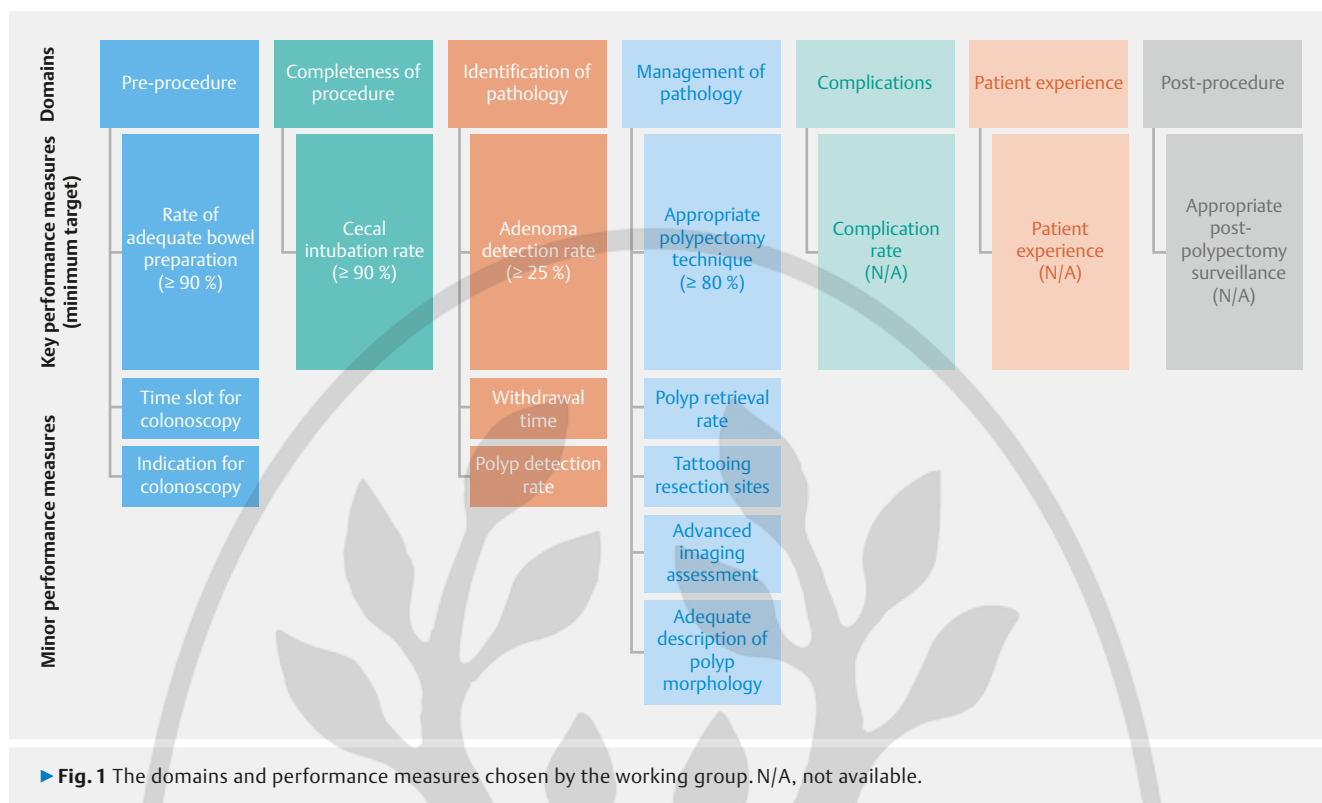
Domains

Key performance measures (minimum target)

Minor performance measures

Pre-procedure

Rate of adequate bowel preparation (≥ 90 %)

Time slot for colonoscopy

Indication for colonoscopy

Completeness of procedure

Cecal intubation rate (≥ 90 %)

Identification of pathology

Adenoma detection rate (≥ 25 %)

Withdrawal time

Polyp detection rate

Management of pathology

Appropriate polypectomy technique (≥ 80 %)

Polyp retrieval rate

Tattooing resection sites

Advanced imaging assessment

Adequate description of polyp morphology

Complications

Complication rate (N/A)

Patient experience

Patient experience (N/A)

Post-procedure

Appropriate post-polypectomy surveillance (N/A)

▶ Fig. 1 The domains and performance measures chosen by the working group. N/A, not available.